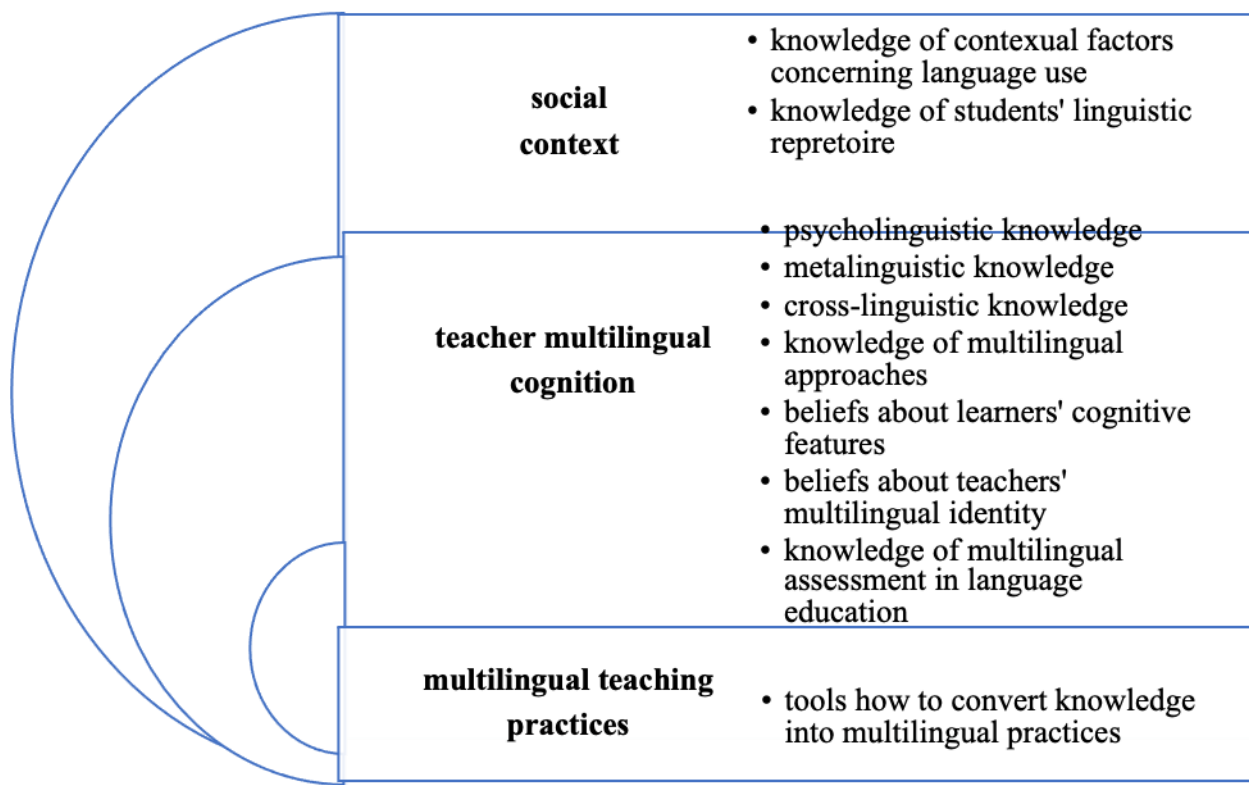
social context

- knowledge of contexual factors concerning language use
- knowledge of students' linguistic repretoire

teacher multilingual cognition

- psycholinguistic knowledge
- metalinguistic knowledge
- cross-linguistic knowledge
- knowledge of multilingual approaches
- beliefs about learners' cognitive features
- beliefs about teachers' multilingual identity
- knowledge of multilingual assessment in language education

multilingual teaching practices

- tools how to convert knowledge into multilingual practices